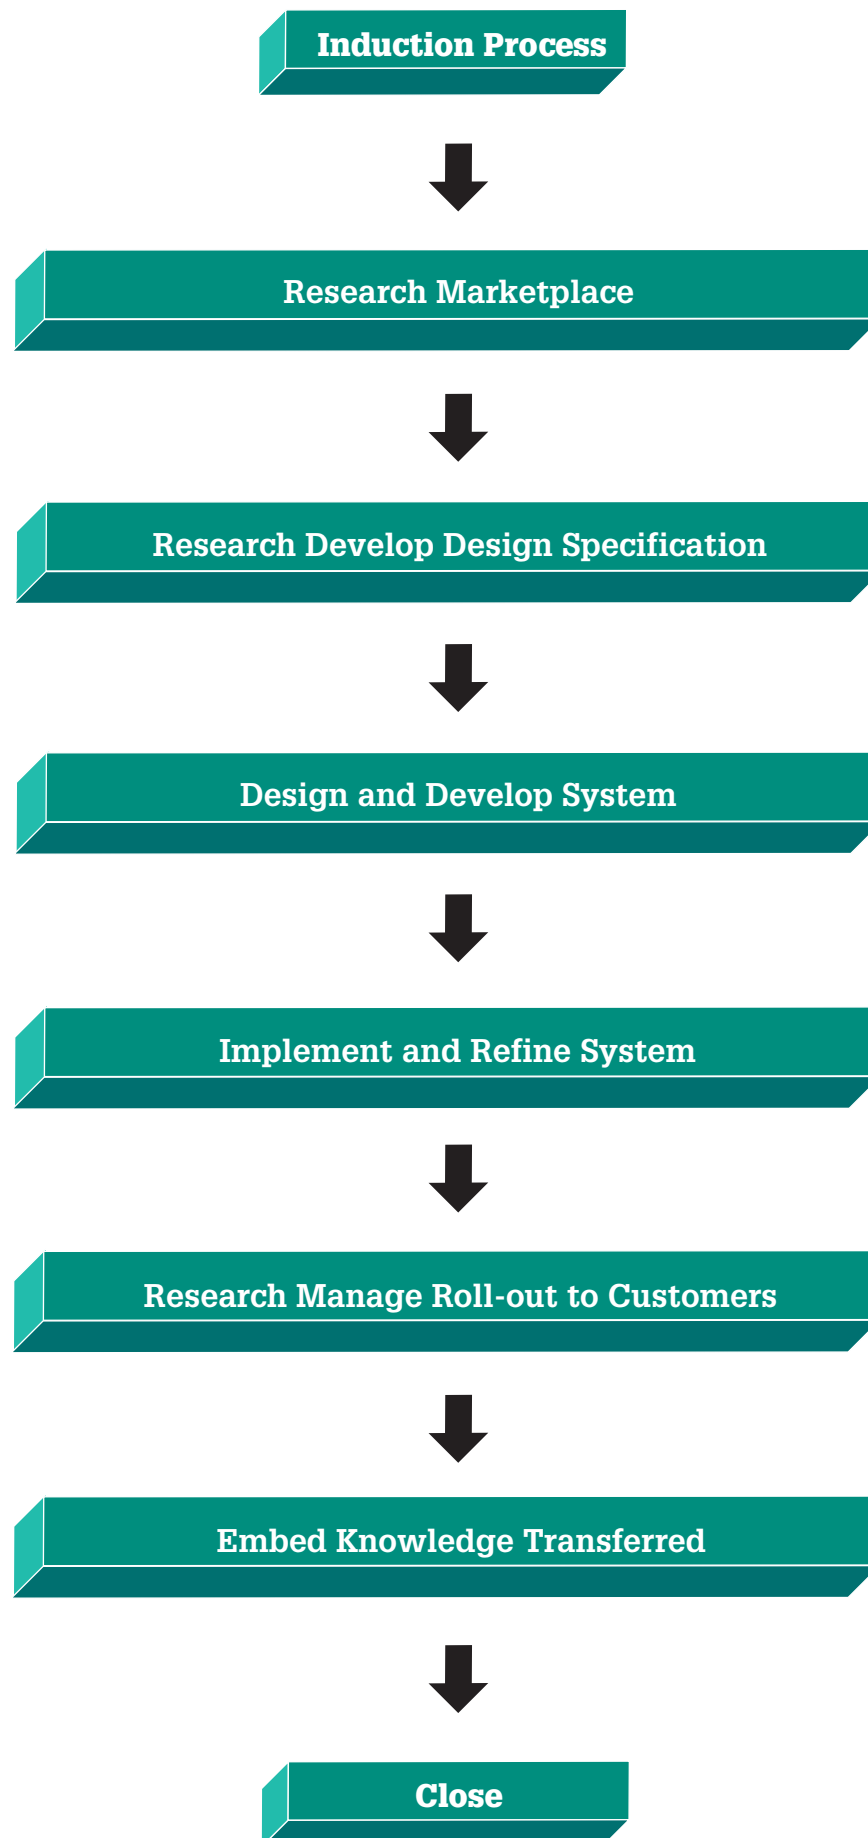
Induction Process

Research Marketplace

Research Develop Design Specification

Design and Develop System

Implement and Refine System

Research Manage Roll-out to Customers

Embed Knowledge Transferred

Close